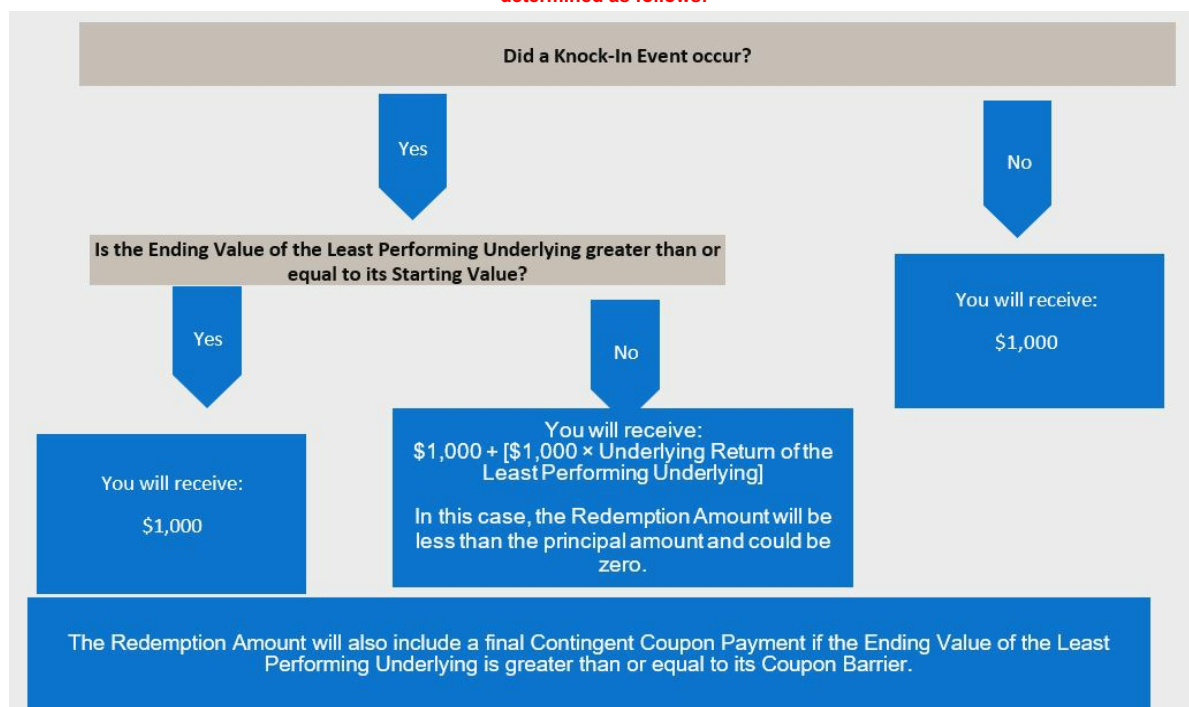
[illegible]

Did a Knock-In Event occur?

Yes

No

Is the Ending Value of the Least Performing Underlying greater than or equal to its Starting Value?

You will receive:

$1,000

Yes

No

You will receive:
$1,000 + [$1,000 × Underlying Return of the Least Performing Underlying]

In this case, the Redemption Amount will be less than the principal amount and could be zero.

You will receive:

$1,000

The Redemption Amount will also include a final Contingent Coupon Payment if the Ending Value of the Least Performing Underlying is greater than or equal to its Coupon Barrier.